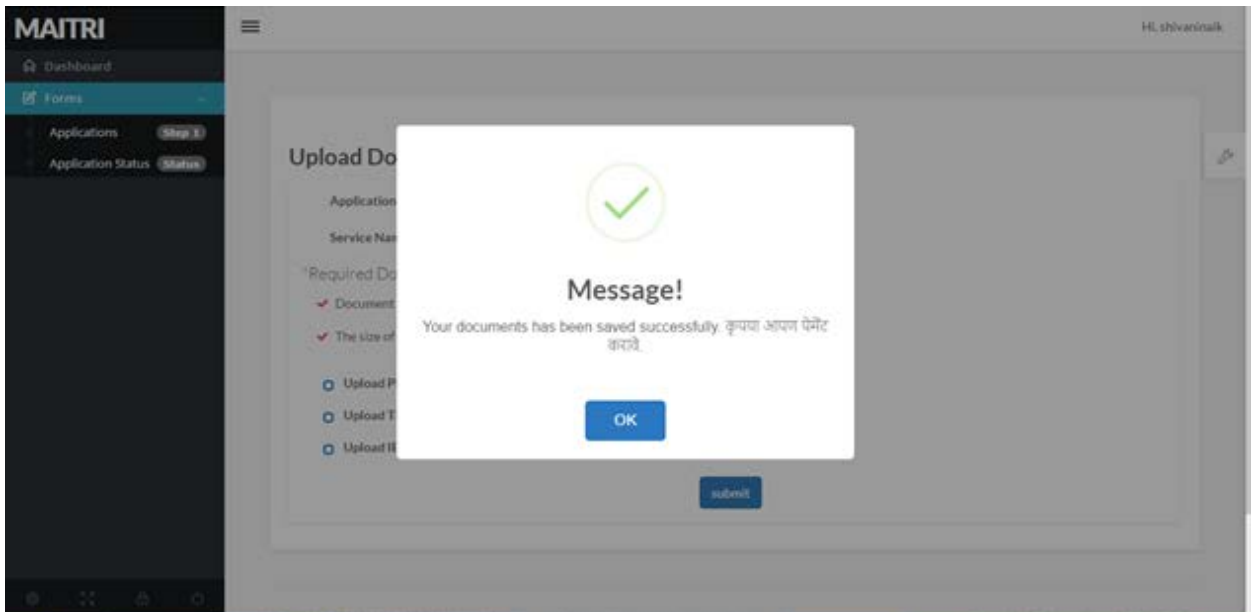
MAITRI

Dashboard

Forms

Applications Step 1

Application Status Status

Hi, shivaninaik

Upload Do

Application

Service Nar

*Required Do

Document

The size of

Upload P

Upload T

Upload II

Message!

Your documents has been saved successfully. कृपया आपण पेमेंट करावे.

OK

submit